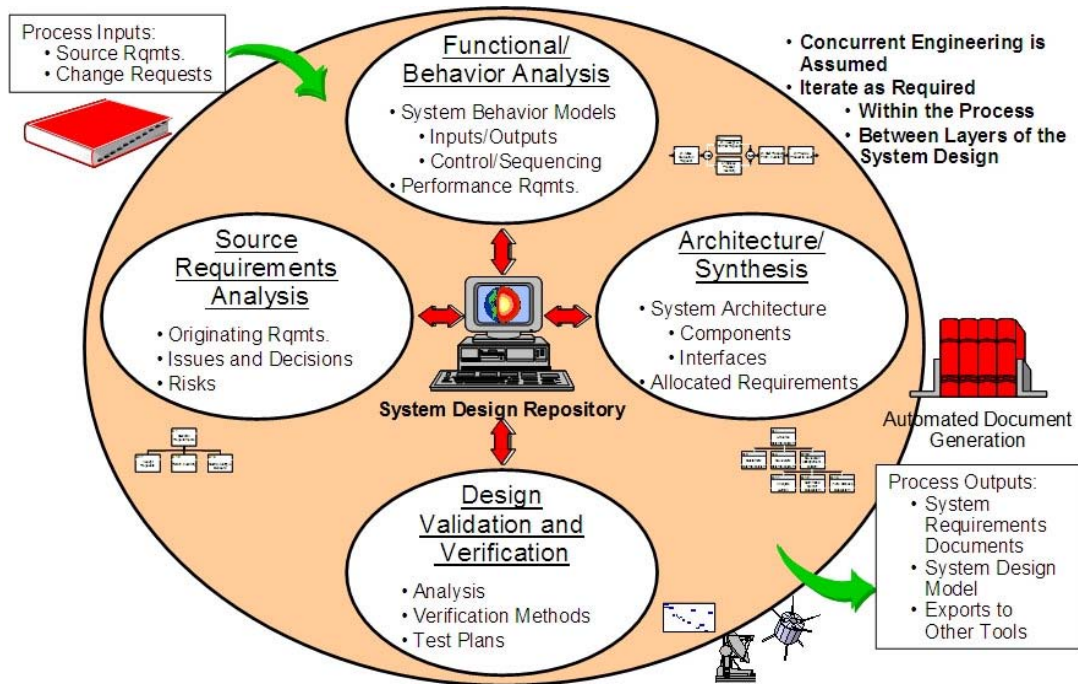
Process Inputs:
• Source Rqmts.
• Change Requests

Functional/ Behavior Analysis
• System Behavior Models
• Inputs/Outputs
• Control/Sequencing
• Performance Rqmts.

• Concurrent Engineering is Assumed
• Iterate as Required
• Within the Process
• Between Layers of the System Design

Source Requirements Analysis
• Originating Rqmts.
• Issues and Decisions
• Risks

System Design Repository

Architecture/ Synthesis
• System Architecture
• Components
• Interfaces
• Allocated Requirements

Automated Document Generation

Design Validation and Verification
• Analysis
• Verification Methods
• Test Plans

Process Outputs:
• System Requirements Documents
• System Design Model
• Exports to Other Tools